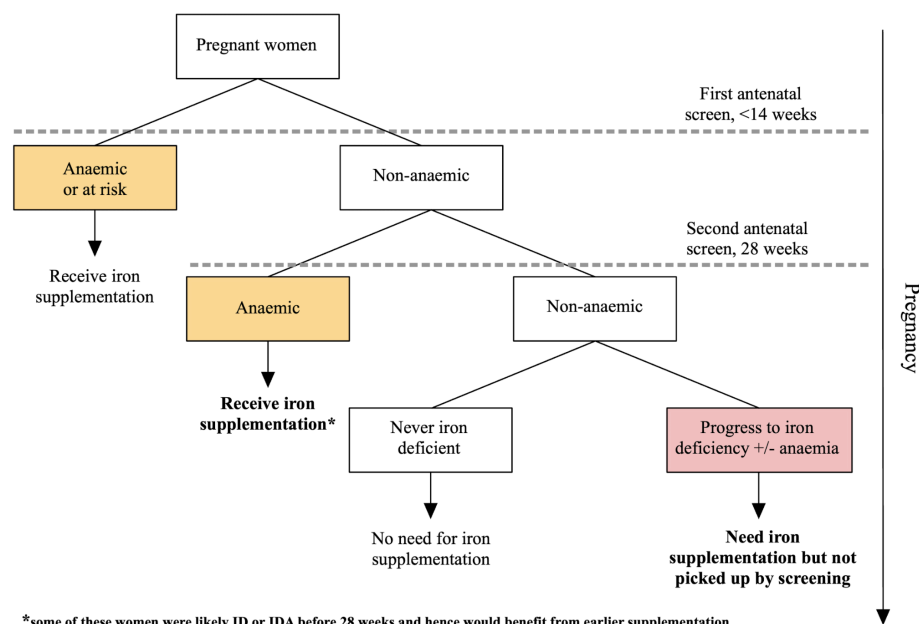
Pregnant women

First antenatal screen, <14 weeks

Anaemic or at risk

Non-anaemic

Receive iron supplementation

Second antenatal screen, 28 weeks

Anaemic

Non-anaemic

Receive iron supplementation*

Never iron deficient

Progress to iron deficiency +/- anaemia

No need for iron supplementation

Need iron supplementation but not picked up by screening

Pregnancy

*some of these women were likely ID or IDA before 28 weeks and hence would benefit from earlier supplementation